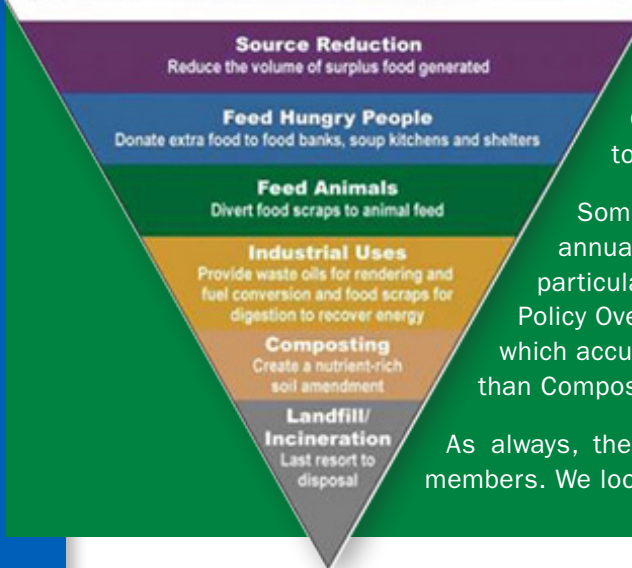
Source Reduction
Reduce the volume of surplus food generated

Feed Hungry People
Donate extra food to food banks, soup kitchens and shelters

Feed Animals
Divert food scraps to animal feed

Industrial Uses
Provide waste oils for rendering and fuel conversion and food scraps for digestion to recover energy

Composting
Create a nutrient-rich soil amendment

Landfill/ Incineration
Last resort to disposal

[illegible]
to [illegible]

Som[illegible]
annua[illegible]
particula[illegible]
Policy Ove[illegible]
which accu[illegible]
than Compos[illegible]

As always, the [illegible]
members. We loo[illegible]